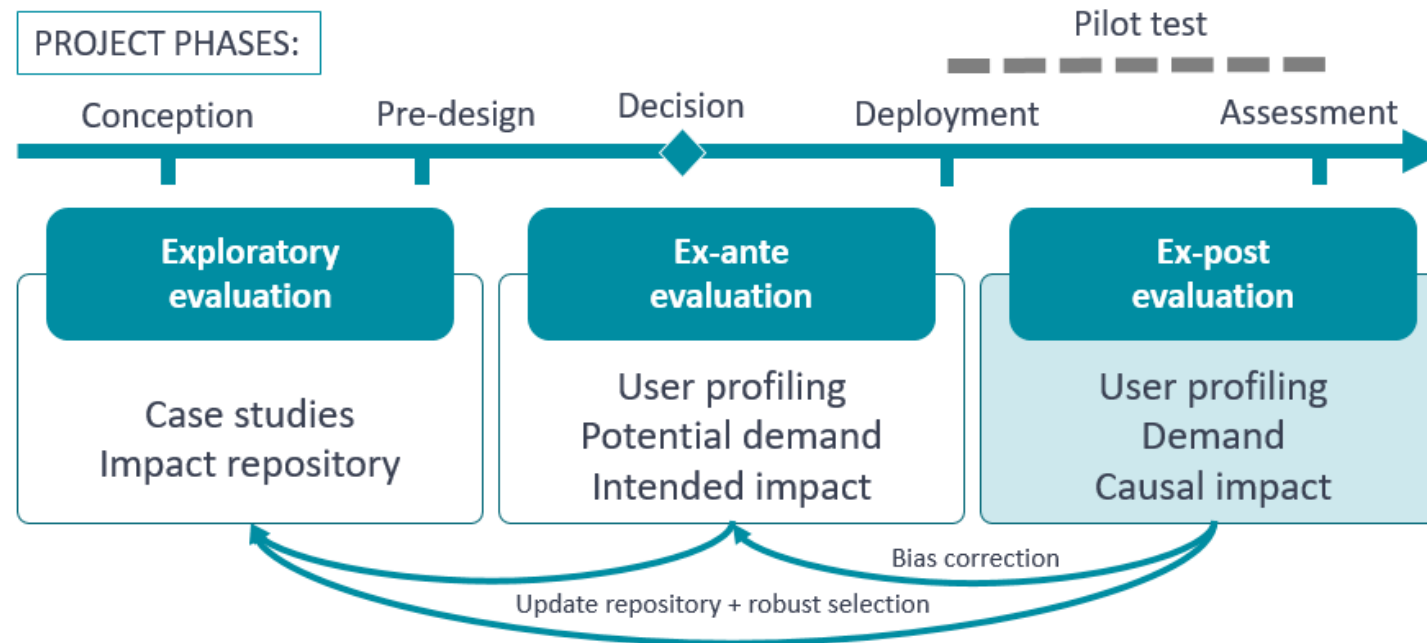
PROJECT PHASES:

Pilot test

Conception

Pre-design

Decision

Deployment

Assessment

Exploratory evaluation

Case studies
Impact repository

Ex-ante evaluation

User profiling
Potential demand
Intended impact

Ex-post evaluation

User profiling
Demand
Causal impact

Bias correction

Update repository + robust selection